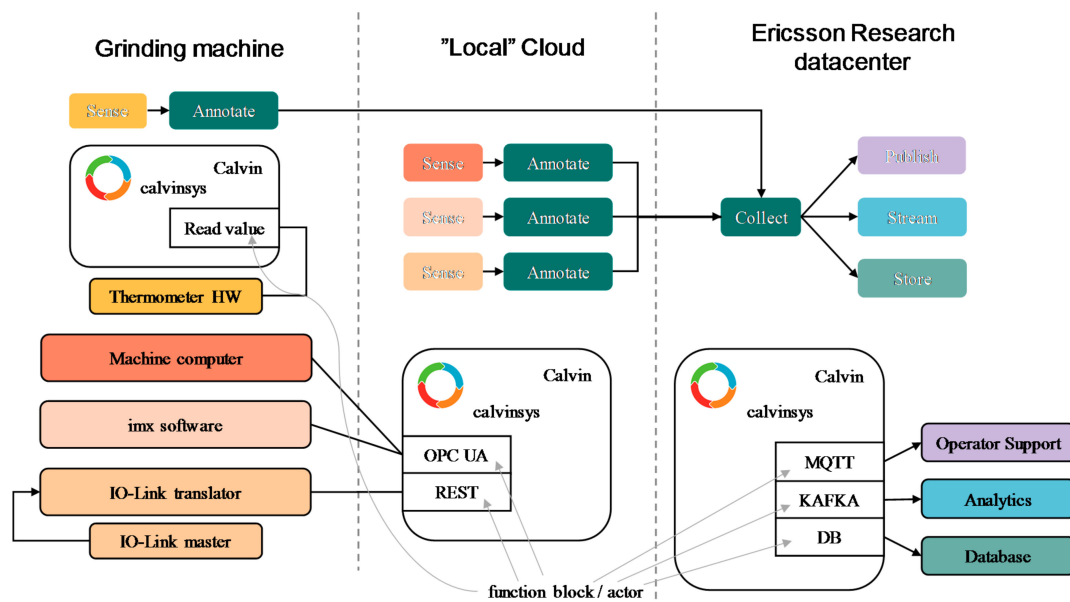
Grinding machine

"Local" Cloud

Ericsson Research datacenter

Sense

Annotate

Calvin

calvinsys

Read value

Thermometer HW

Sense

Annotate

Sense

Annotate

Sense

Annotate

Collect

Publish

Stream

Store

Machine computer

imx software

IO-Link translator

IO-Link master

Calvin

calvinsys

OPC UA

REST

Calvin

calvinsys

MQTT

KAFKA

DB

Operator Support

Analytics

Database

function block / actor